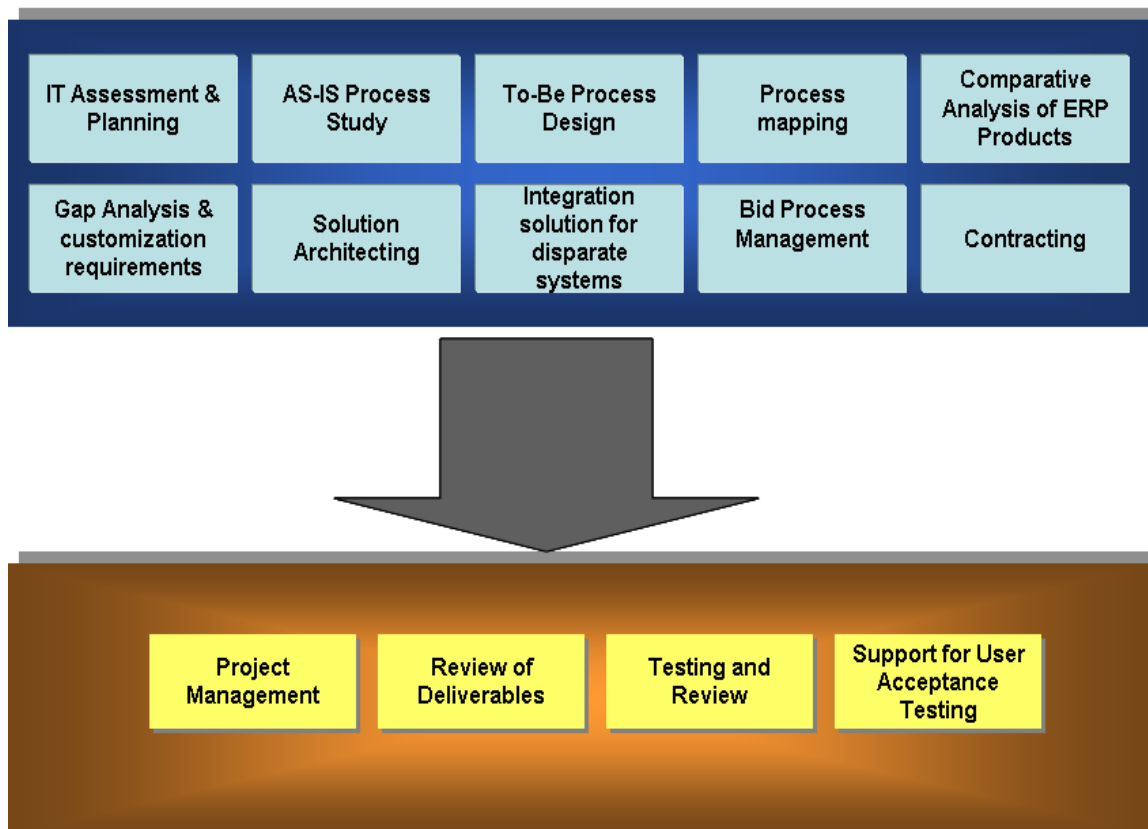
IT Assessment & Planning

AS-IS Process Study

To-Be Process Design

Process mapping

Comparative Analysis of ERP Products

Gap Analysis & customization requirements

Solution Architecting

Integration solution for disparate systems

Bid Process Management

Contracting

Project Management

Review of Deliverables

Testing and Review

Support for User Acceptance Testing